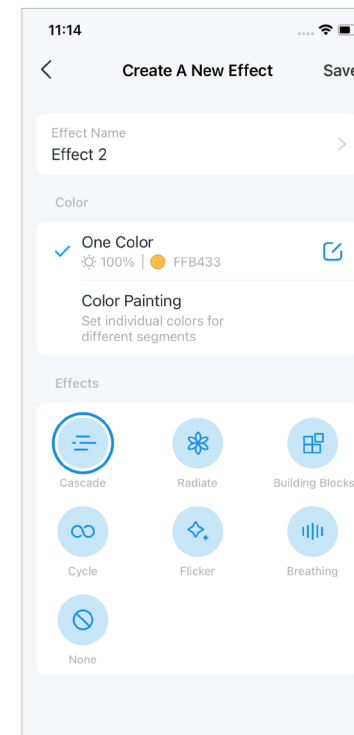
11:14

Create A New Effect

Save

Effect Name

Effect 2

Color

One Color

100% | FFB433

Color Painting

Set individual colors for different segments

Effects

Cascade

Radiate

Building Blocks

Cycle

Flicker

Breathing

None